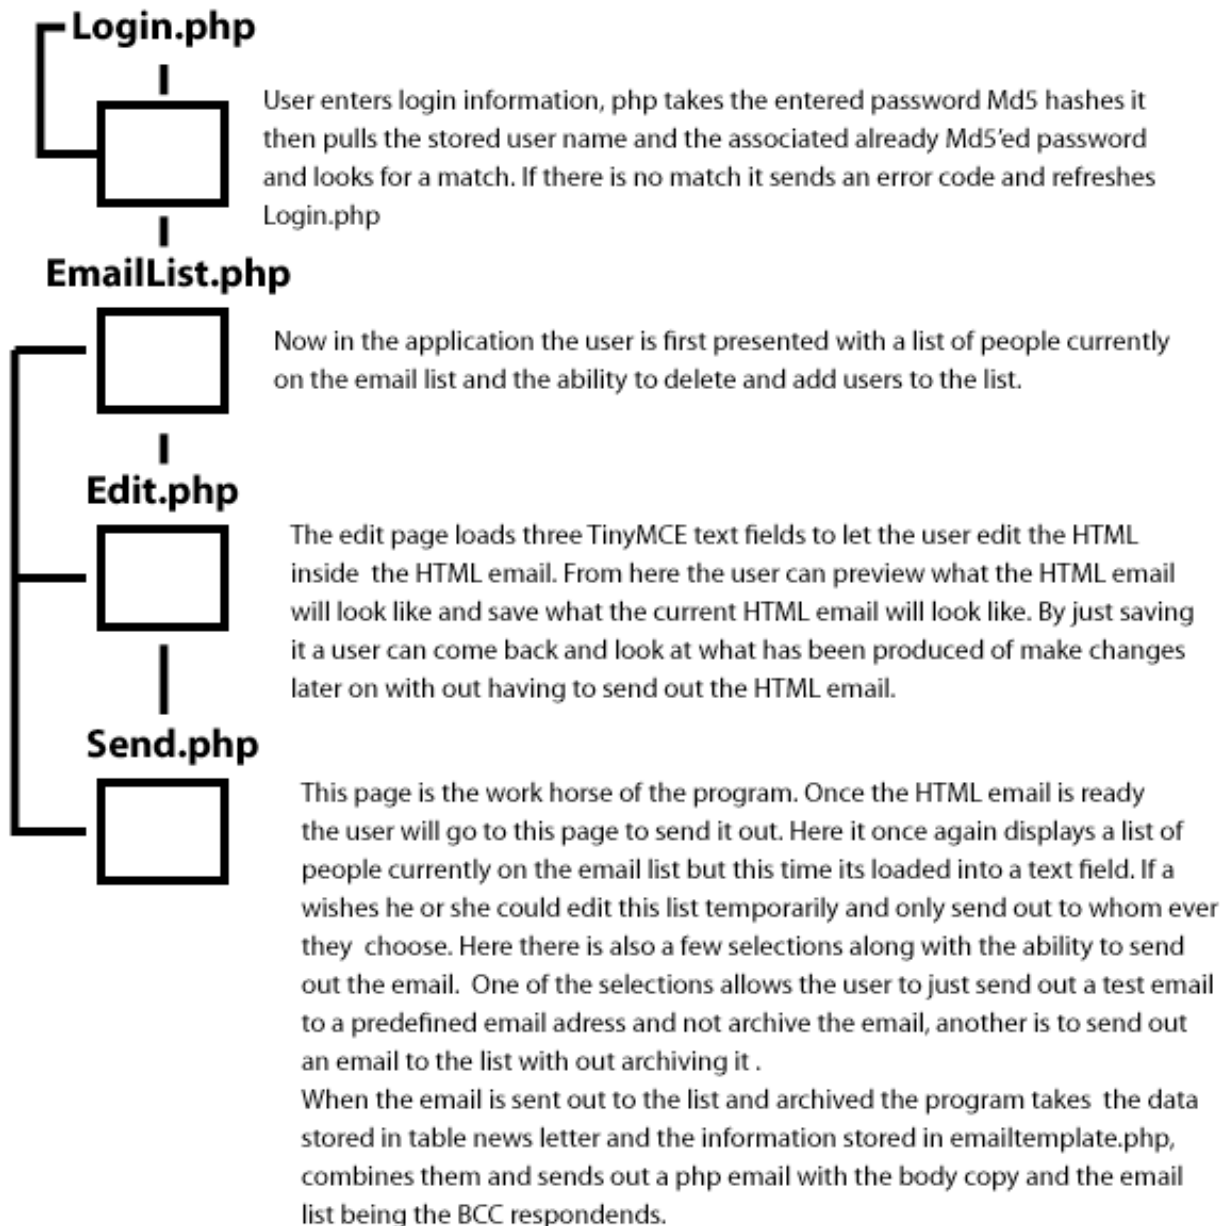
Login.php

User enters login information, php takes the entered password Md5 hashes it then pulls the stored user name and the associated already Md5'ed password and looks for a match. If there is no match it sends an error code and refreshes Login.php

EmailList.php

Now in the application the user is first presented with a list of people currently on the email list and the ability to delete and add users to the list.

Edit.php

The edit page loads three TinyMCE text fields to let the user edit the HTML inside the HTML email. From here the user can preview what the HTML email will look like and save what the current HTML email will look like. By just saving it a user can come back and look at what has been produced of make changes later on with out having to send out the HTML email.

Send.php

This page is the work horse of the program. Once the HTML email is ready the user will go to this page to send it out. Here it once again displays a list of people currently on the email list but this time its loaded into a text field. If a wishes he or she could edit this list temporarily and only send out to whom ever they choose. Here there is also a few selections along with the ability to send out the email. One of the selections allows the user to just send out a test email to a predefined email adress and not archive the email, another is to send out an email to the list with out archiving it .
When the email is sent out to the list and archived the program takes the data stored in table news letter and the information stored in emailtemplate.php, combines them and sends out a php email with the body copy and the email list being the BCC respondends.